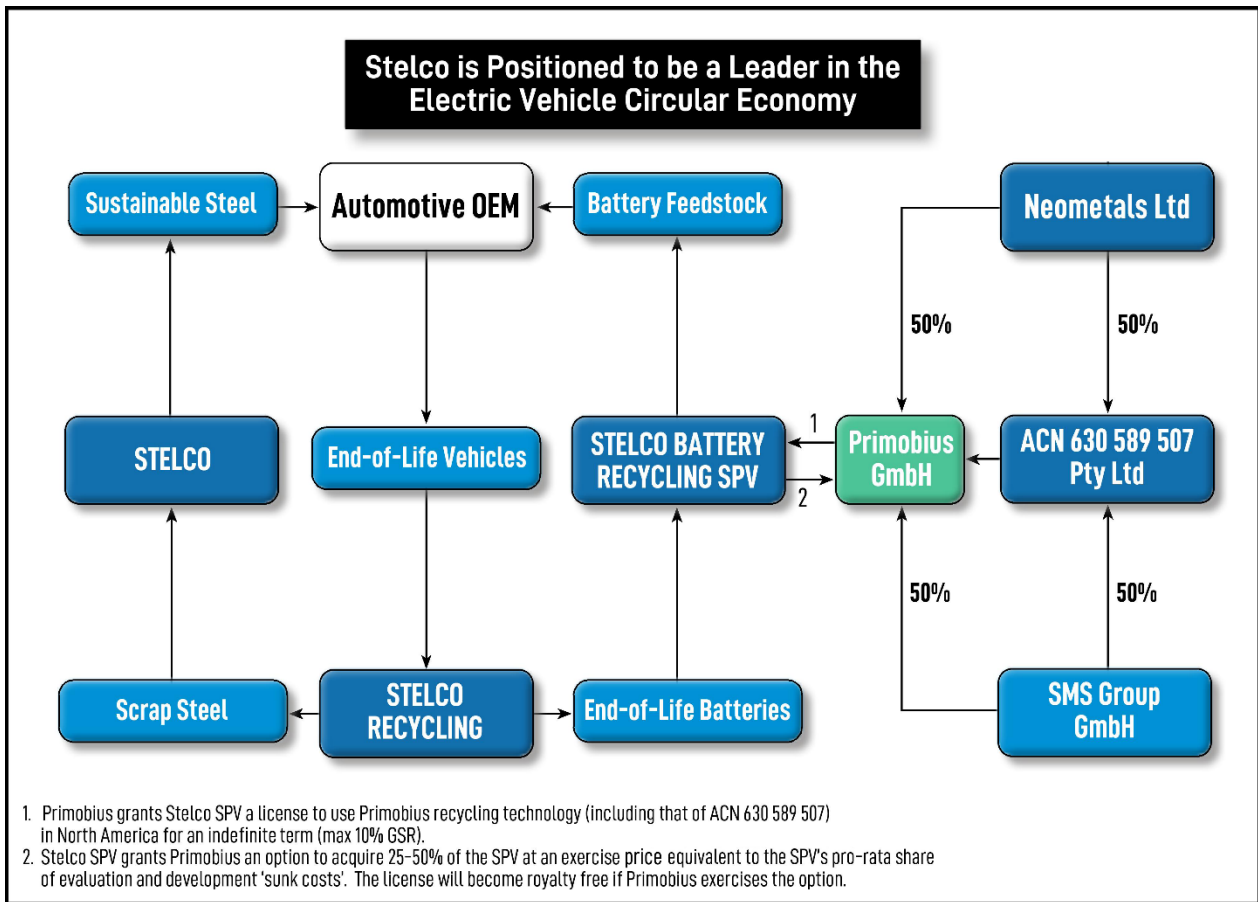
Stelco is Positioned to be a Leader in the Electric Vehicle Circular Economy

Sustainable Steel

Automotive OEM

Battery Feedstock

Neometals Ltd

50%

50%

STELCO

End-of-Life Vehicles

STELCO BATTERY RECYCLING SPV

1

2

Primobius GmbH

ACN 630 589 507 Pty Ltd

50%

50%

Scrap Steel

STELCO RECYCLING

End-of-Life Batteries

SMS Group GmbH

1. Primobius grants Stelco SPV a license to use Primobius recycling technology (including that of ACN 630 589 507) in North America for an indefinite term (max 10% GSR).
2. Stelco SPV grants Primobius an option to acquire 25-50% of the SPV at an exercise price equivalent to the SPV's pro-rata share of evaluation and development 'sunk costs'. The license will become royalty free if Primobius exercises the option.